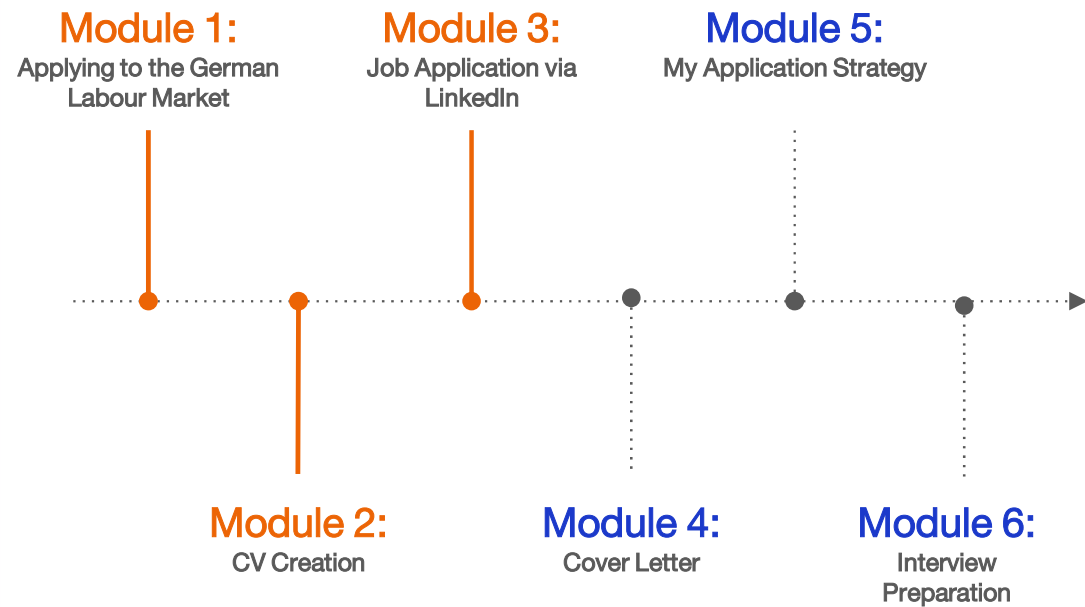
Module 1:
Applying to the German Labour Market

Module 3:
Job Application via LinkedIn

Module 5:
My Application Strategy

Module 2:
CV Creation

Module 4:
Cover Letter

Module 6:
Interview Preparation